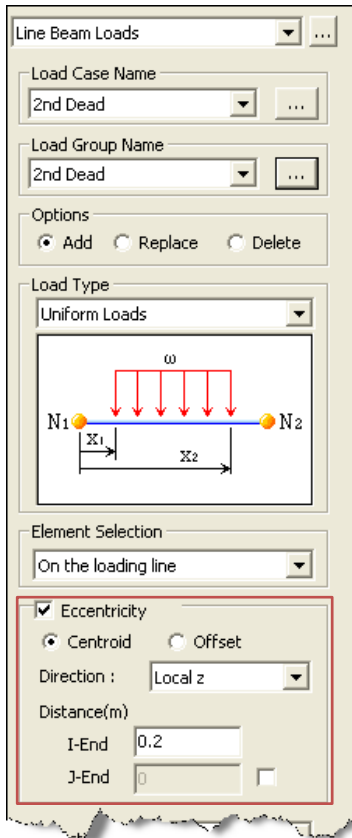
Line Beam Loads
...
Load Case Name
2nd Dead
...
Load Group Name
2nd Dead
...
Options
Add Replace Delete
Load Type
Uniform Loads
ω
N1
N2
x1
x2
Element Selection
On the loading line
Eccentricity
Centroid Offset
Direction : Local z
Distance(m)
I-End 0.2
J-End 0